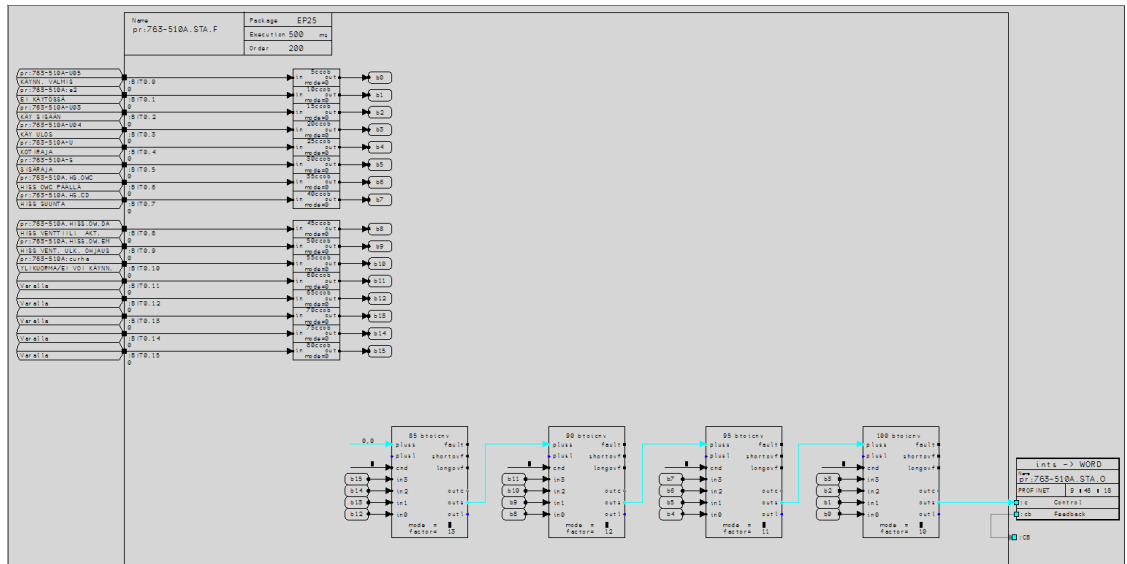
Name
pr:763-510A.STA.F

| Package | EP25 |
|---|---|
| Execution | 500 ms |
| Order | 200 |

pr:763-510A-U05
KAYNN. VALMIS
pr:763-510A:a2
EI KAITOSSA
pr:763-510A-U03
KAY SISAAN
pr:763-510A-U04
KAY ULOS
pr:763-510A-U
KOT PAJA
pr:763-510A-S
SISPAJA
pr:763-510A.HS.OWC
HISS OWC PÄÄLLA
pr:763-510A.HS.CD
HISS SUUNTA
pr:763-510A.HISS.OW.DA
HISS VENTTIILI AKT.
pr:763-510A.HISS.OW.EM
HISS VENT. ULK. OHJAUS
pr:763-510A:curha
YLIKUORMA/EI VOI KAYNN.
Varalla
Varalla
Varalla
Varalla
Varalla

:BIT0.0 0
:BIT0.1 0
:BIT0.2 0
:BIT0.3 0
:BIT0.4 0
:BIT0.5 0
:BIT0.6 0
:BIT0.7 0
:BIT0.8 0
:BIT0.9 0
:BIT0.10 0
:BIT0.11 0
:BIT0.12 0
:BIT0.13 0
:BIT0.14 0
:BIT0.15 0

5ccob in out mode=0 b0
10ccob in out mode=0 b1
15ccob in out mode=0 b2
20ccob in out mode=0 b3
25ccob in out mode=0 b4
30ccob in out mode=0 b5
35ccob in out mode=0 b6
40ccob in out mode=0 b7
45ccob in out mode=0 b8
50ccob in out mode=0 b9
55ccob in out mode=0 b10
60ccob in out mode=0 b11
65ccob in out mode=0 b12
70ccob in out mode=0 b13
75ccob in out mode=0 b14
80ccob in out mode=0 b15

0.0
85 btoicnv pluss plusl cnd in3 in2 in1 in0 fault shortovf longovf outc outs outl mode = factor= 15
b15 b14 b13 b12

90 btoicnv pluss plusl cnd in3 in2 in1 in0 fault shortovf longovf outc outs outl mode = factor= 12
b11 b10 b9 b8

95 btoicnv pluss plusl cnd in3 in2 in1 in0 fault shortovf longovf outc outs outl mode = factor= 11
b7 b6 b5 b4

100 btoicnv pluss plusl cnd in3 in2 in1 in0 fault shortovf longovf outc outs outl mode = factor= 10
b3 b2 b1 b0

ints -> WORD
Name
pr:763-510A.STA.O
PROFINET 9 : 46 : 18
c Control
cb Feedback
CB